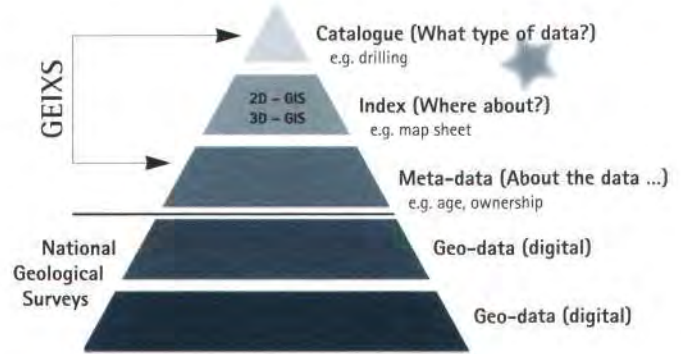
GEIXS

Catalogue (What type of data?)
e.g. drilling

2D – GIS
3D – GIS

Index (Where about?)
e.g. map sheet

Meta-data (About the data ...)
e.g. age, ownership

National Geological Surveys

Geo-data (digital)

Geo-data (digital)